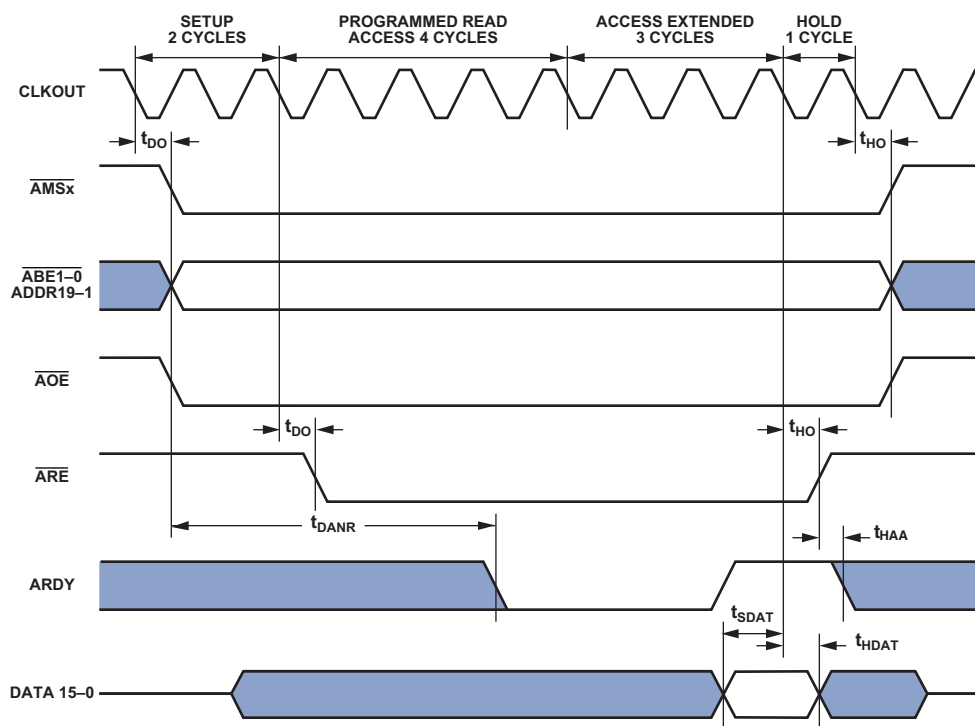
SETUP
2 CYCLES

PROGRAMMED READ
ACCESS 4 CYCLES

ACCESS EXTENDED
3 CYCLES

HOLD
1 CYCLE

CLKOUT

$t_{DO}$

$t_{HO}$

$\overline{AMSx}$

$\overline{ABE1–0}$
ADDR19–1

$\overline{AOE}$

$t_{DO}$

$t_{HO}$

$\overline{ARE}$

$t_{DANR}$

$t_{HAA}$

ARDY

$t_{SDAT}$

$t_{HDAT}$

DATA 15–0